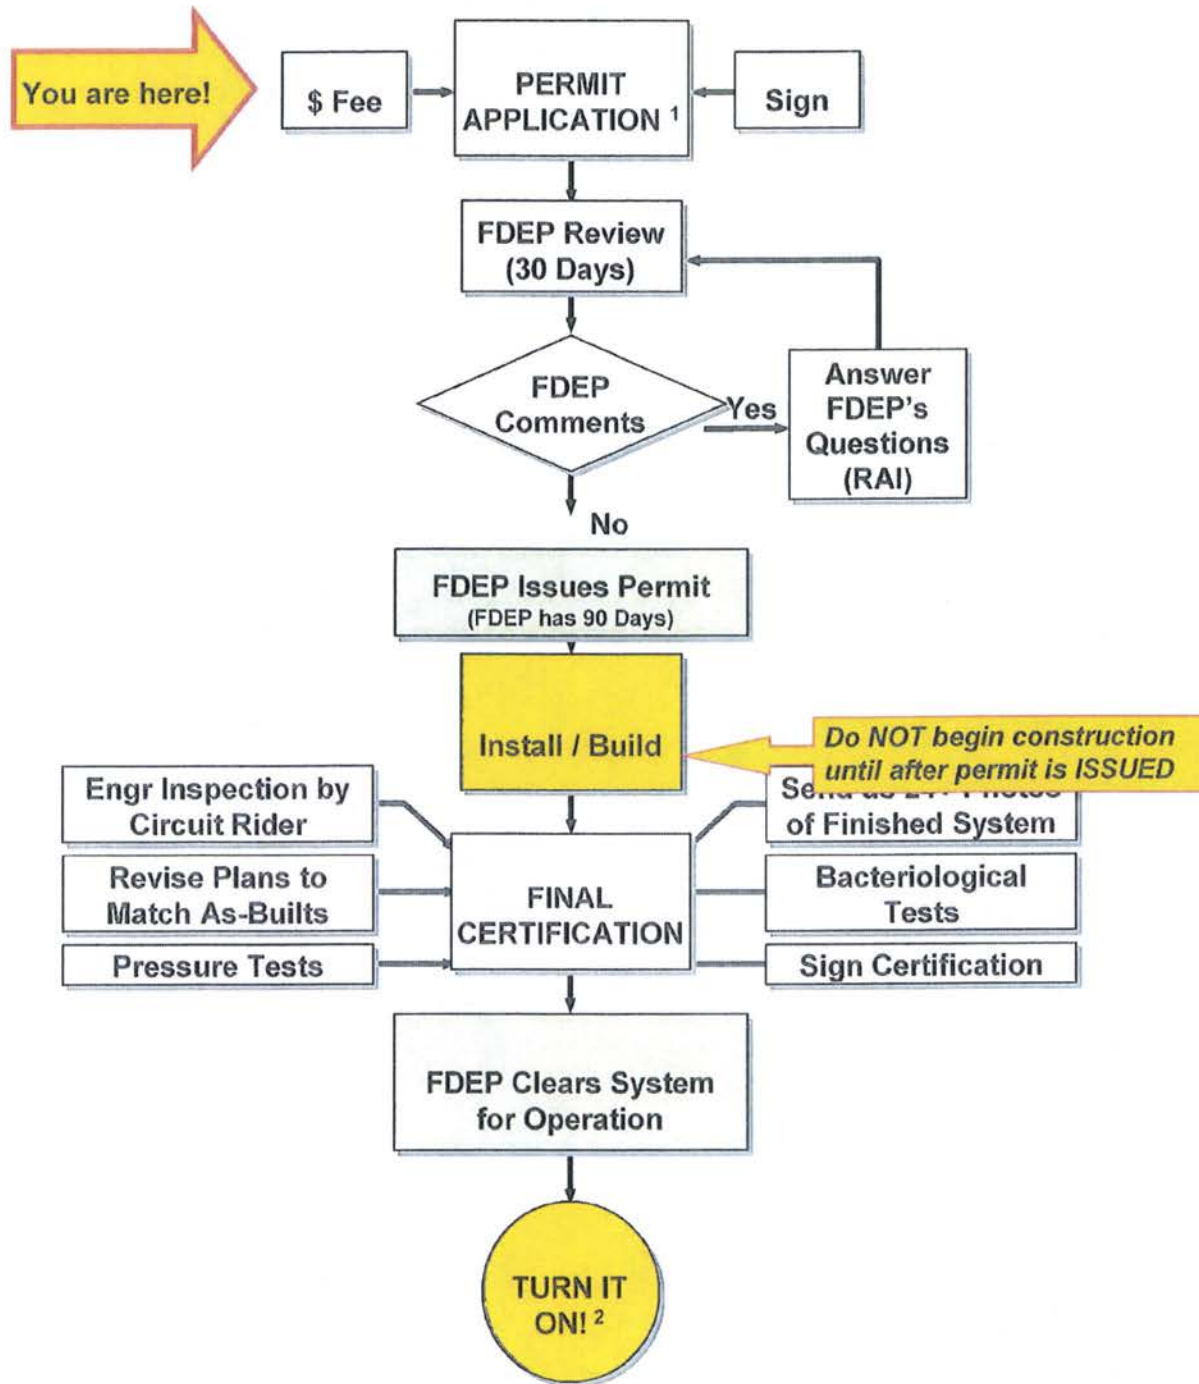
You are here!

$ Fee

PERMIT APPLICATION $^1$

Sign

FDEP Review (30 Days)

FDEP Comments

Yes

Answer FDEP's Questions (RAI)

No

FDEP Issues Permit
(FDEP has 90 Days)

Install / Build

Do NOT begin construction until after permit is ISSUED

Engr Inspection by Circuit Rider

Se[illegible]
of Finished System

Revise Plans to Match As-Builts

FINAL CERTIFICATION

Bacteriological Tests

Pressure Tests

Sign Certification

FDEP Clears System for Operation

TURN IT ON! $^2$